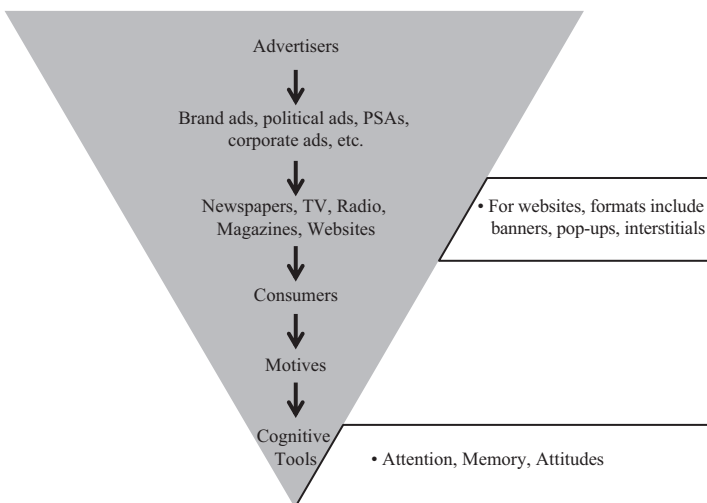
Advertisers

Brand ads, political ads, PSAs, corporate ads, etc.

Newspapers, TV, Radio, Magazines, Websites

• For websites, formats include banners, pop-ups, interstitials

Consumers

Motives

Cognitive Tools

• Attention, Memory, Attitudes